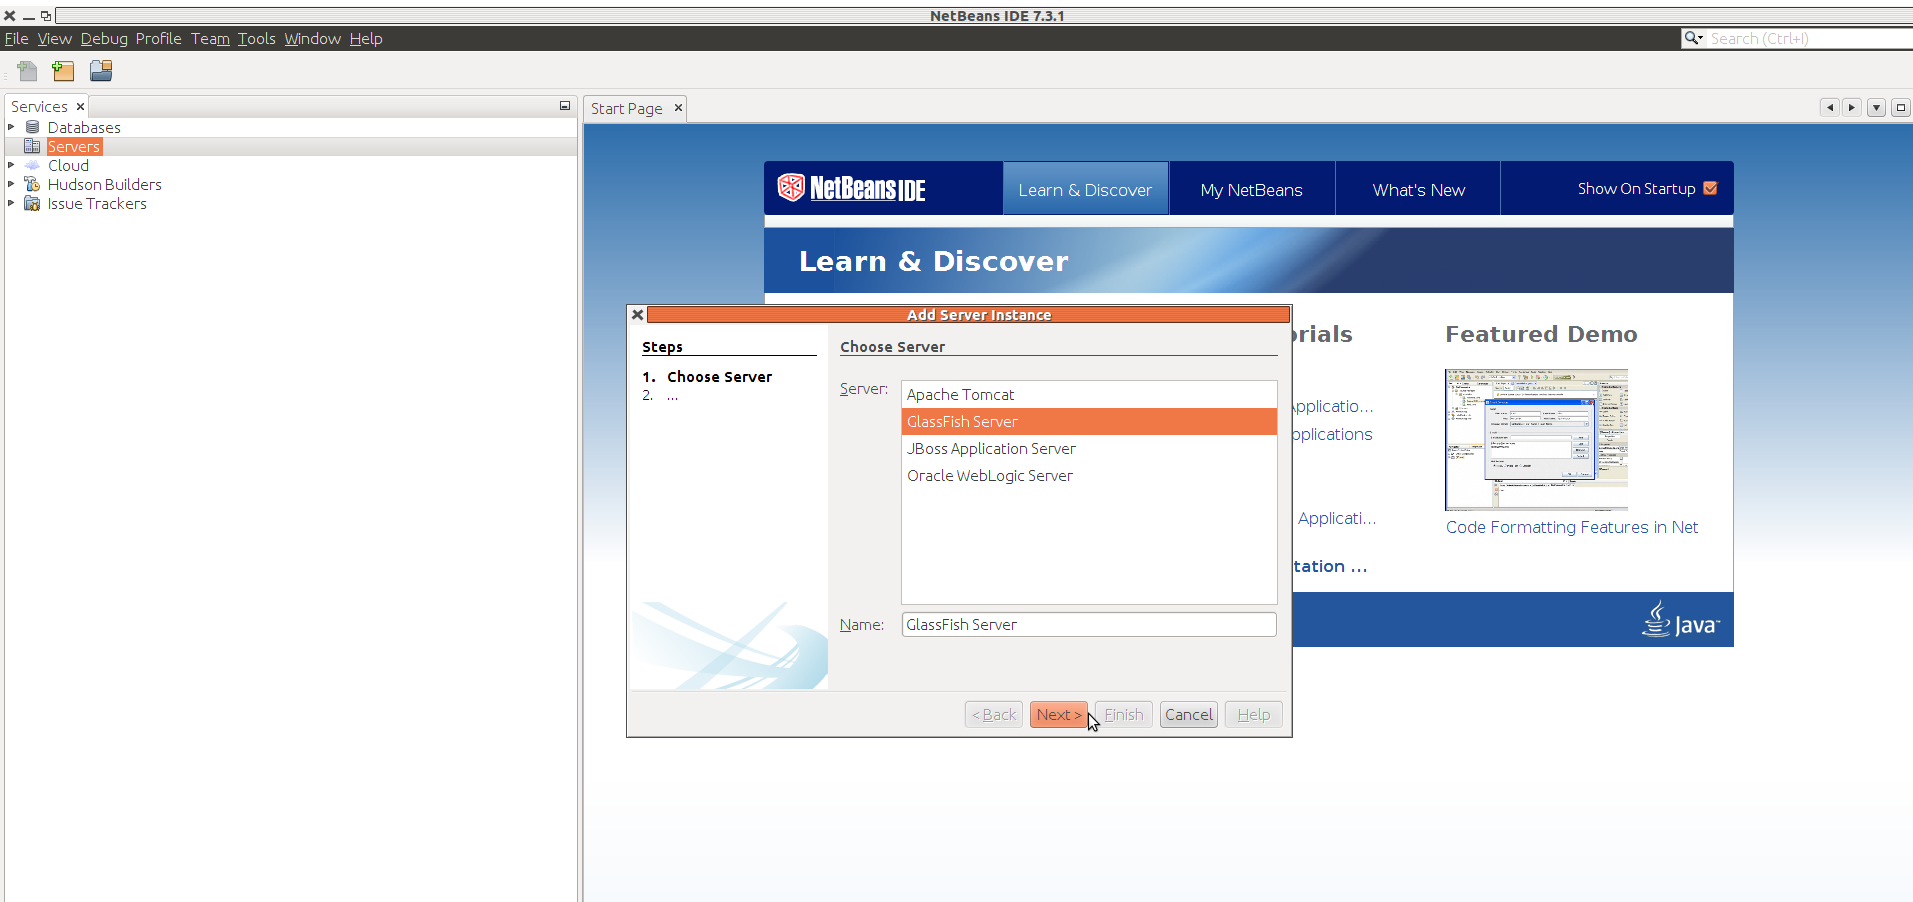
NetBeans IDE 7.3.1

File View Debug Profile Team Tools Window Help

Search (Ctrl+I)

Services ×

Databases
Servers
Cloud
Hudson Builders
Issue Trackers

Start Page ×

NetBeans IDE

Learn & Discover

My NetBeans

What's New

Show On Startup

Learn & Discover

rials

pplicatio...

pplications

Applicati...

tation ...

Featured Demo

Code Formatting Features in Net

Java

Add Server Instance

Steps

1. Choose Server
2. ...

Choose Server

Server:

Apache Tomcat
GlassFish Server
JBoss Application Server
Oracle WebLogic Server

Name: GlassFish Server

< Back
Next >
Finish
Cancel
Help